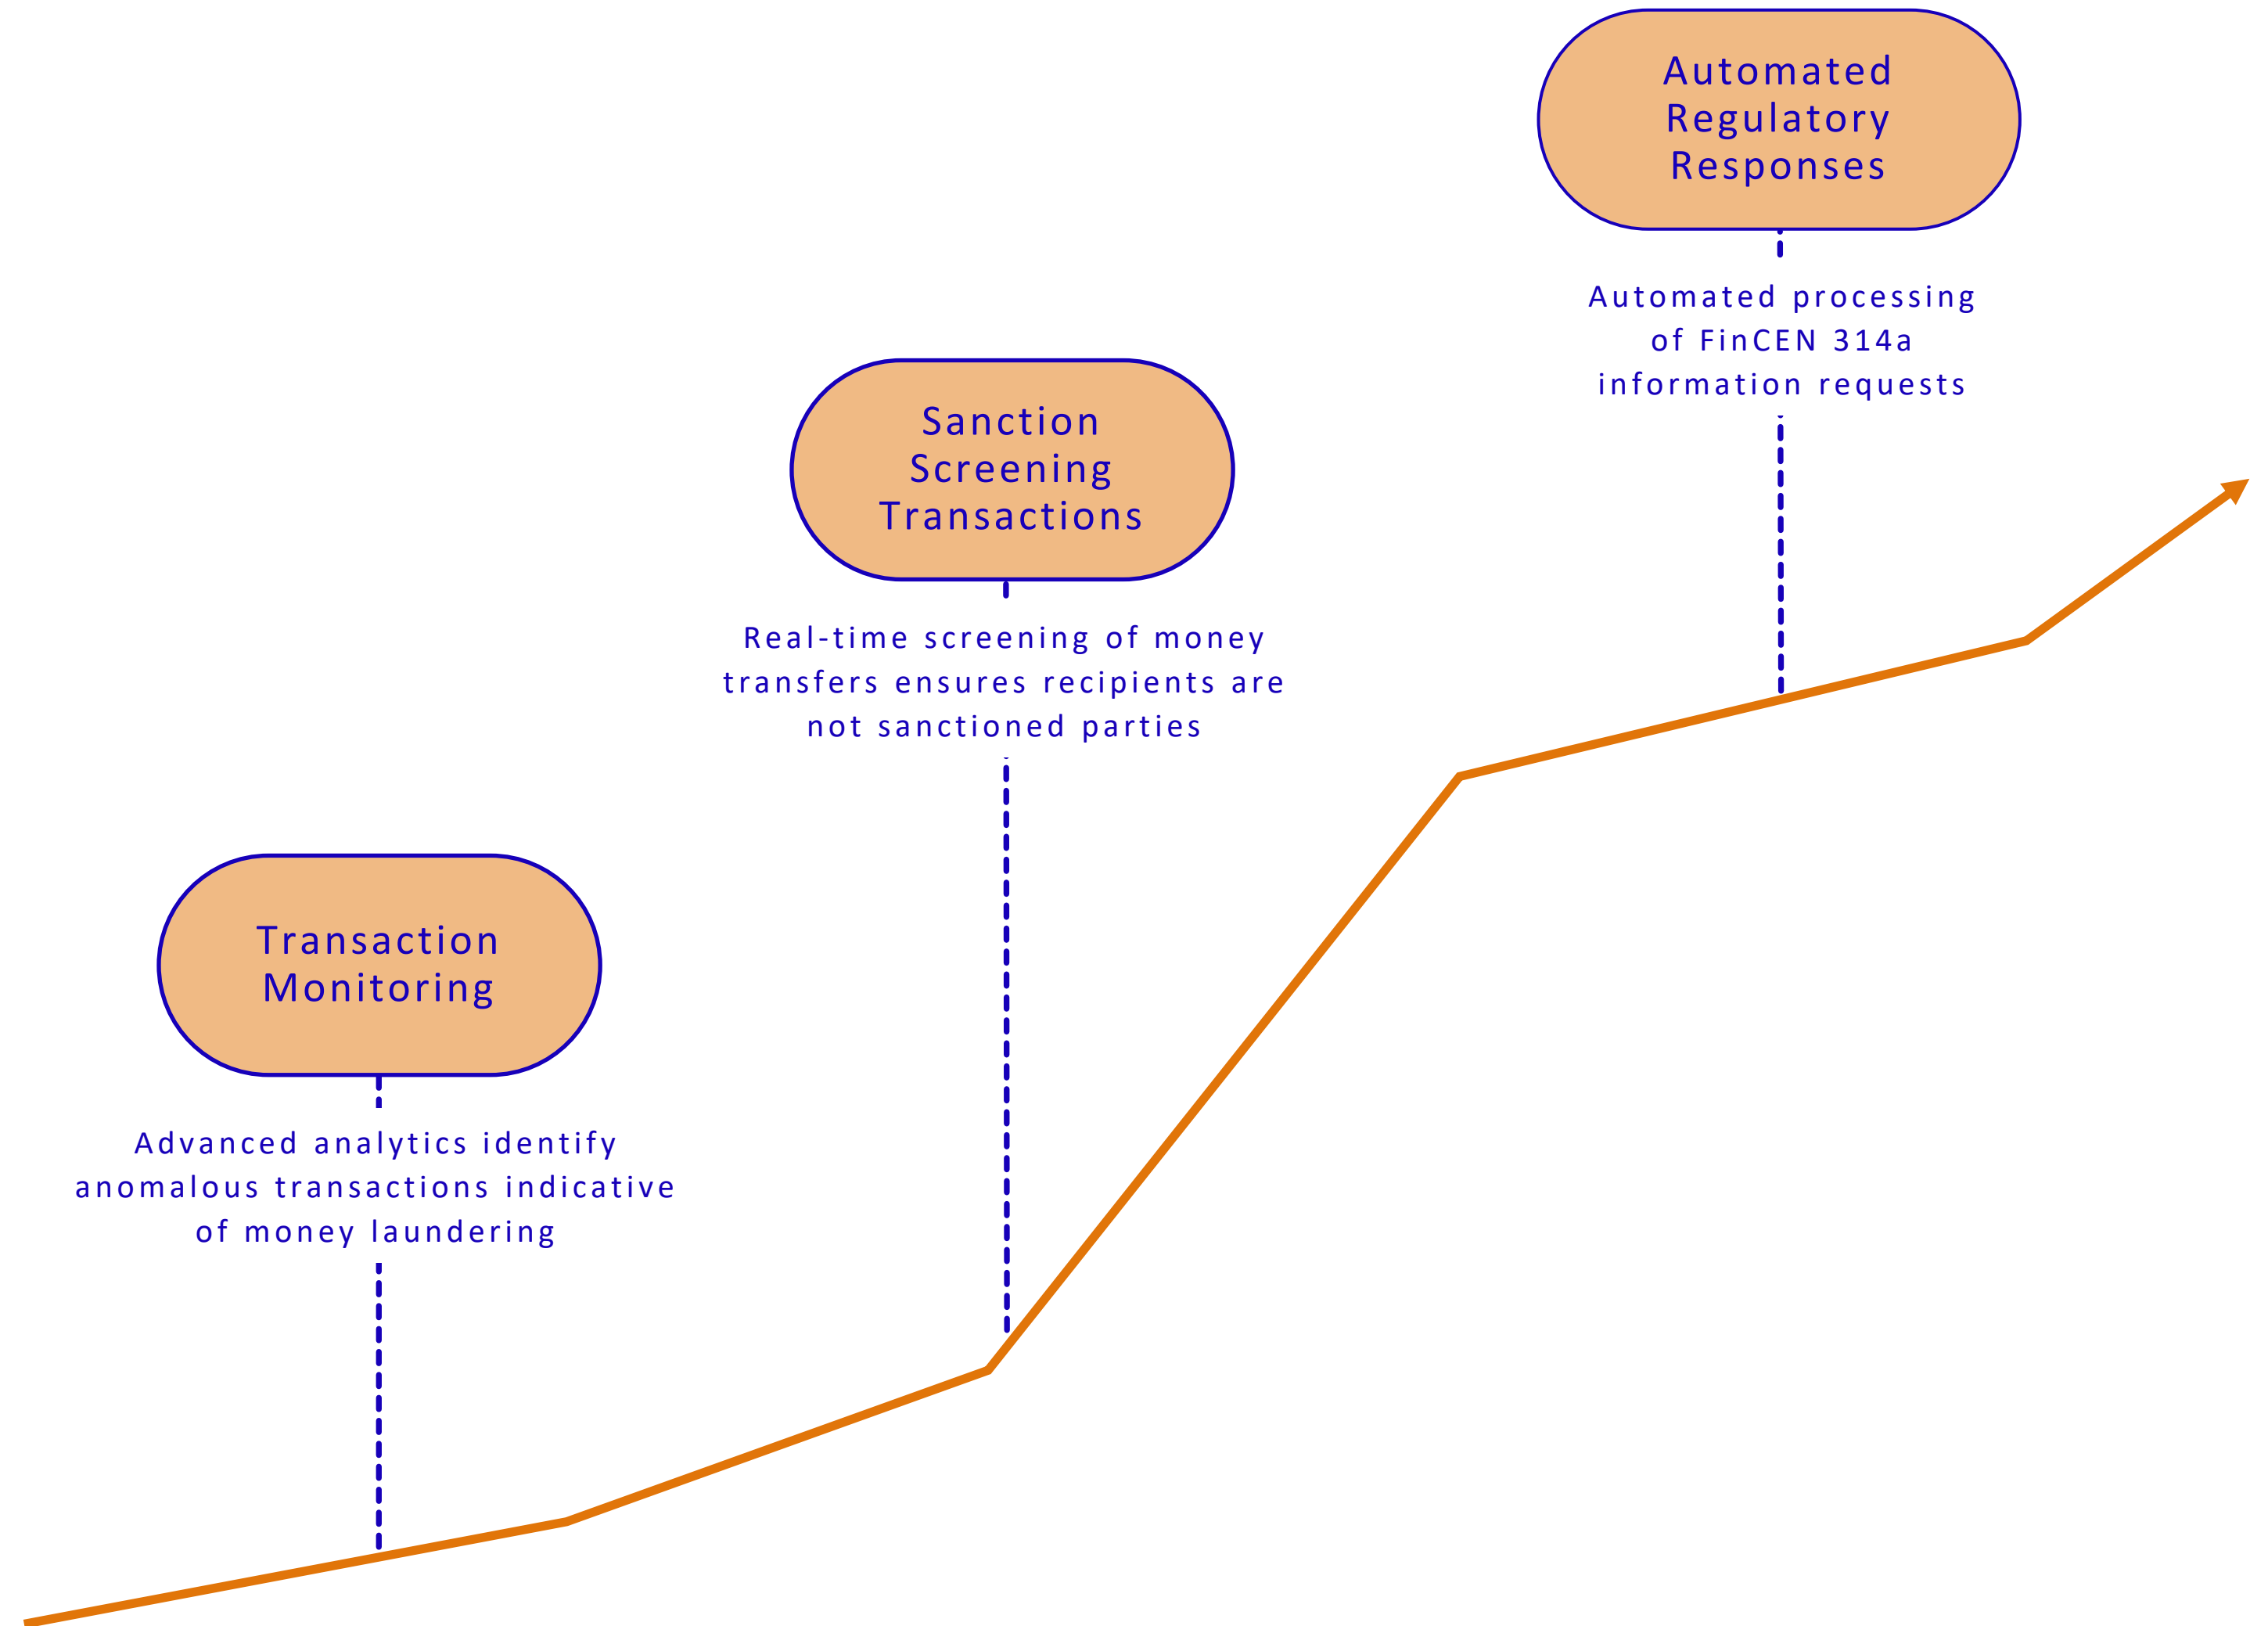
Transaction Monitoring

Advanced analytics identify anomalous transactions indicative of money laundering

Sanction Screening Transactions

Real-time screening of money transfers ensures recipients are not sanctioned parties

Automated Regulatory Responses

Automated processing of FinCEN 314a information requests